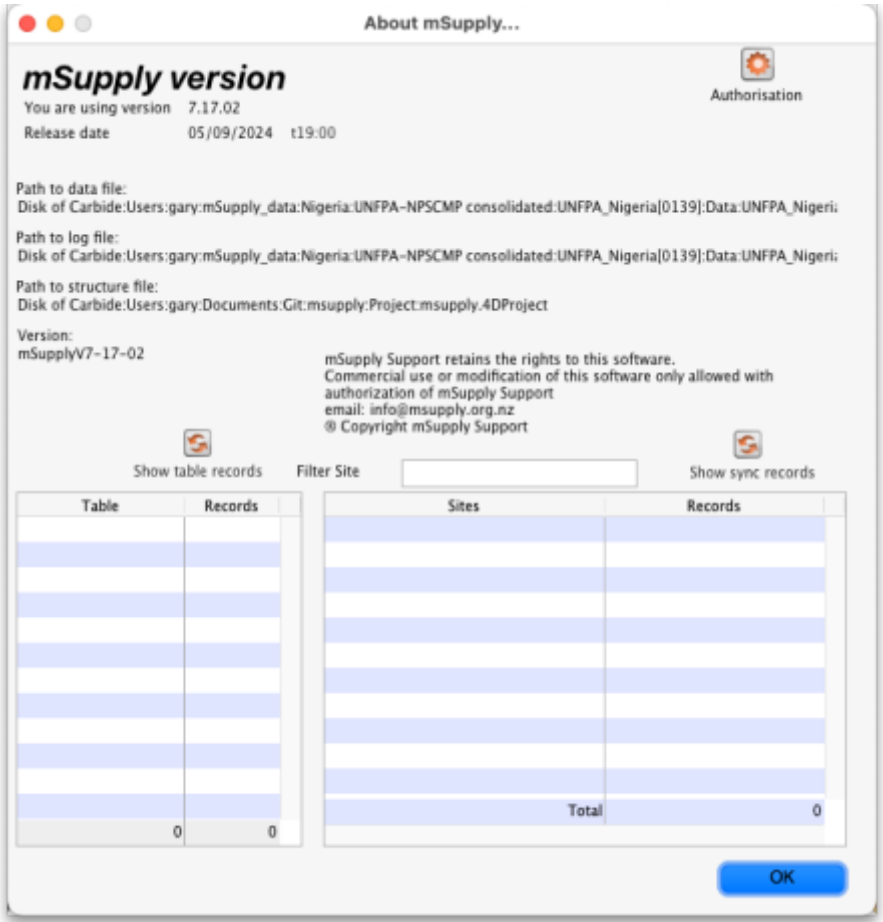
About mSupply...

mSupply version

You are using version 7.17.02

Release date 05/09/2024 t19:00

Authorisation

Path to data file:
Disk of Carbide:Users:gary:mSupply_data:Nigeria:UNFPA-NPSCMP consolidated:UNFPA_Nigeria[0139]:Data:UNFPA_Nigeri

Path to log file:
Disk of Carbide:Users:gary:mSupply_data:Nigeria:UNFPA-NPSCMP consolidated:UNFPA_Nigeria[0139]:Data:UNFPA_Nigeri

Path to structure file:
Disk of Carbide:Users:gary:Documents:Git:msupply:Project:msupply.4DProject

Version:
mSupplyV7-17-02

mSupply Support retains the rights to this software.
Commercial use or modification of this software only allowed with authorization of mSupply Support
email: info@msupply.org.nz
® Copyright mSupply Support

Show table records

Filter Site

Show sync records

| Table | Records |
|---|---|
| 0 | 0 |

| Sites | Records |
|---|---|
| Total | 0 |

OK